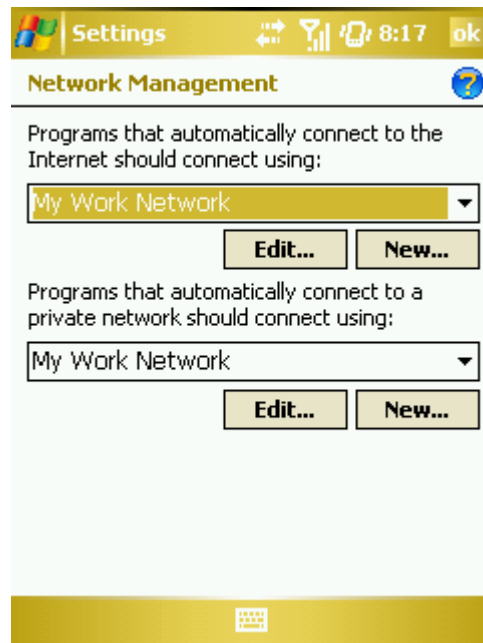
Settings 8:17 ok

Network Management

Programs that automatically connect to the Internet should connect using:

My Work Network

Edit... New...

Programs that automatically connect to a private network should connect using:

My Work Network

Edit... New...